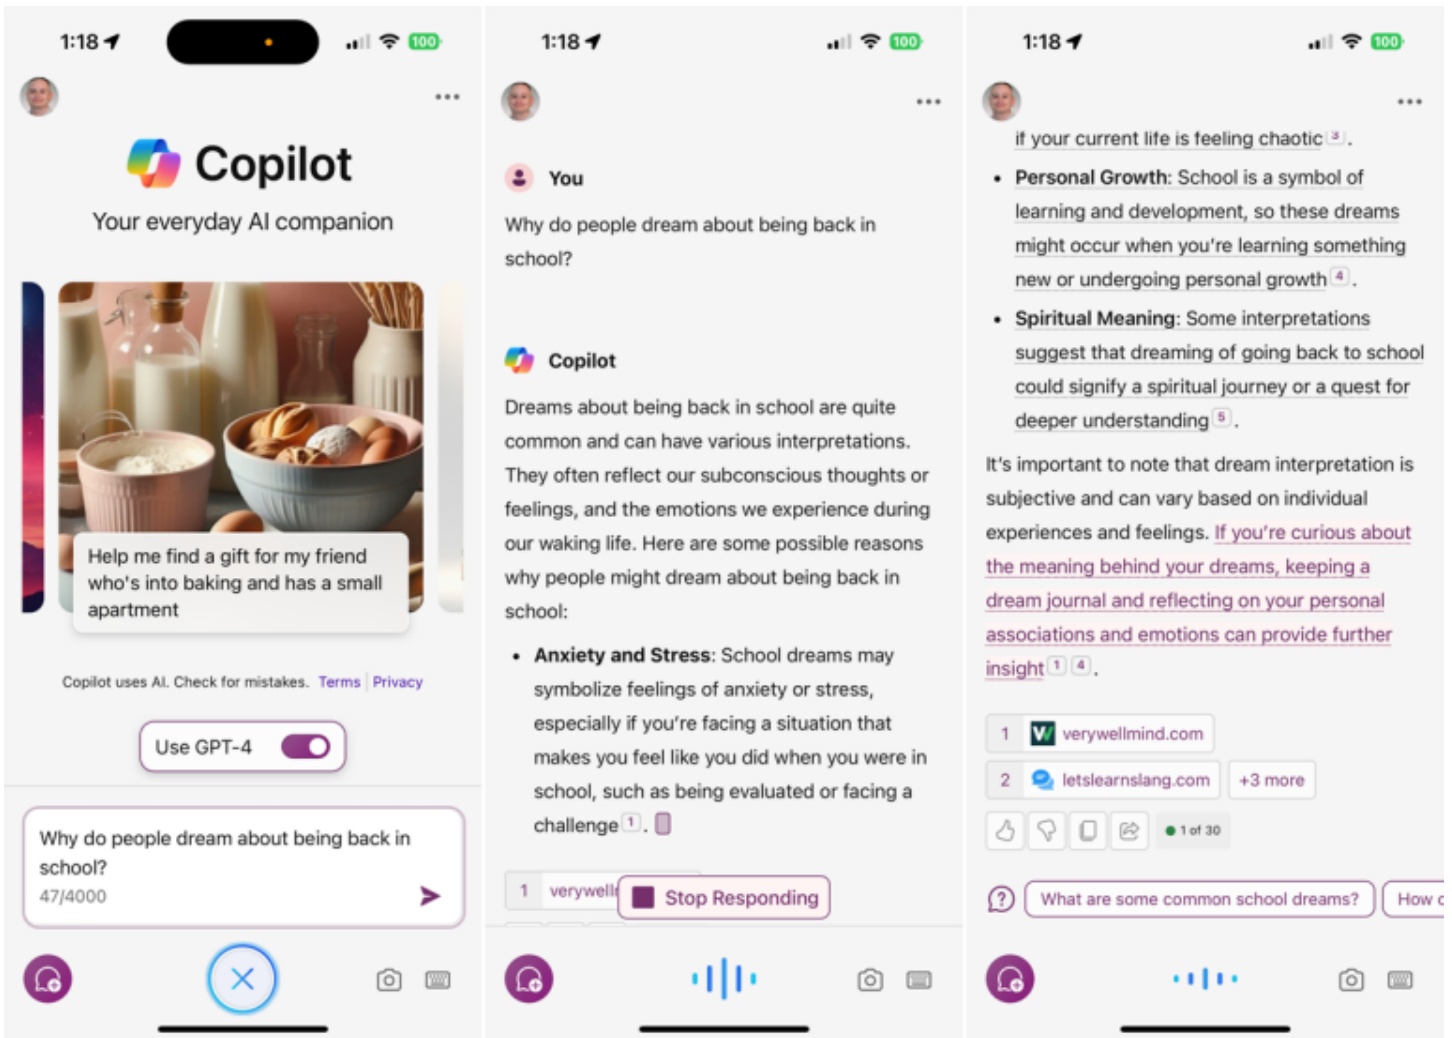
1:18

100

Copilot

Your everyday AI companion

Help me find a gift for my friend who's into baking and has a small apartment

Copilot uses AI. Check for mistakes. Terms | Privacy

Use GPT-4

Why do people dream about being back in school?

47/4000

1:18

100

You

Why do people dream about being back in school?

Copilot

Dreams about being back in school are quite common and can have various interpretations. They often reflect our subconscious thoughts or feelings, and the emotions we experience during our waking life. Here are some possible reasons why people might dream about being back in school:

- **Anxiety and Stress**: School dreams may symbolize feelings of anxiety or stress, especially if you're facing a situation that makes you feel like you did when you were in school, such as being evaluated or facing a challenge 1.

1 verywell

Stop Responding

1:18

100

if your current life is feeling chaotic 3.

- **Personal Growth**: School is a symbol of learning and development, so these dreams might occur when you're learning something new or undergoing personal growth 4.
- **Spiritual Meaning**: Some interpretations suggest that dreaming of going back to school could signify a spiritual journey or a quest for deeper understanding 5.

It's important to note that dream interpretation is subjective and can vary based on individual experiences and feelings. If you're curious about the meaning behind your dreams, keeping a dream journal and reflecting on your personal associations and emotions can provide further insight 1 4.

1 verywellmind.com

2 letslearnslang.com

+3 more

1 of 30

What are some common school dreams?

How c